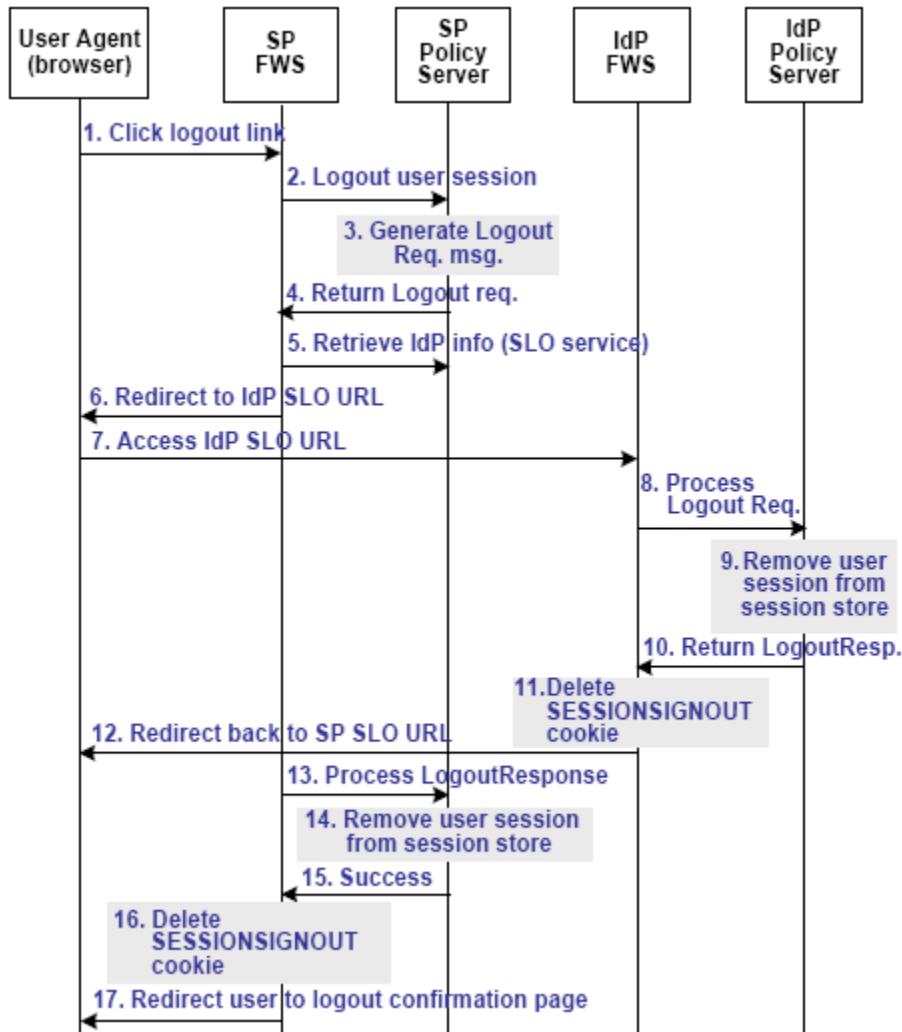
User Agent (browser)

SP FWS

SP Policy Server

IdP FWS

IdP Policy Server

1. Click logout link

2. Logout user session

3. Generate Logout Req. msg.

4. Return Logout req.

5. Retrieve IdP info (SLO service)

6. Redirect to IdP SLO URL

7. Access IdP SLO URL

8. Process Logout Req.

9. Remove user session from session store

10. Return LogoutResp.

11. Delete SESSIONSIGNOUT cookie

12. Redirect back to SP SLO URL

13. Process LogoutResponse

14. Remove user session from session store

15. Success

16. Delete SESSIONSIGNOUT cookie

17. Redirect user to logout confirmation page